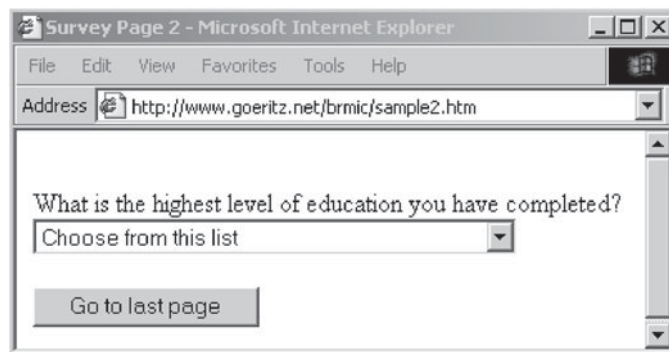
Survey Page 2 - Microsoft Internet Explorer

File Edit View Favorites Tools Help

Address http://www.goeritz.net/brmic/sample2.htm

What is the highest level of education you have completed?

Choose from this list

Go to last page